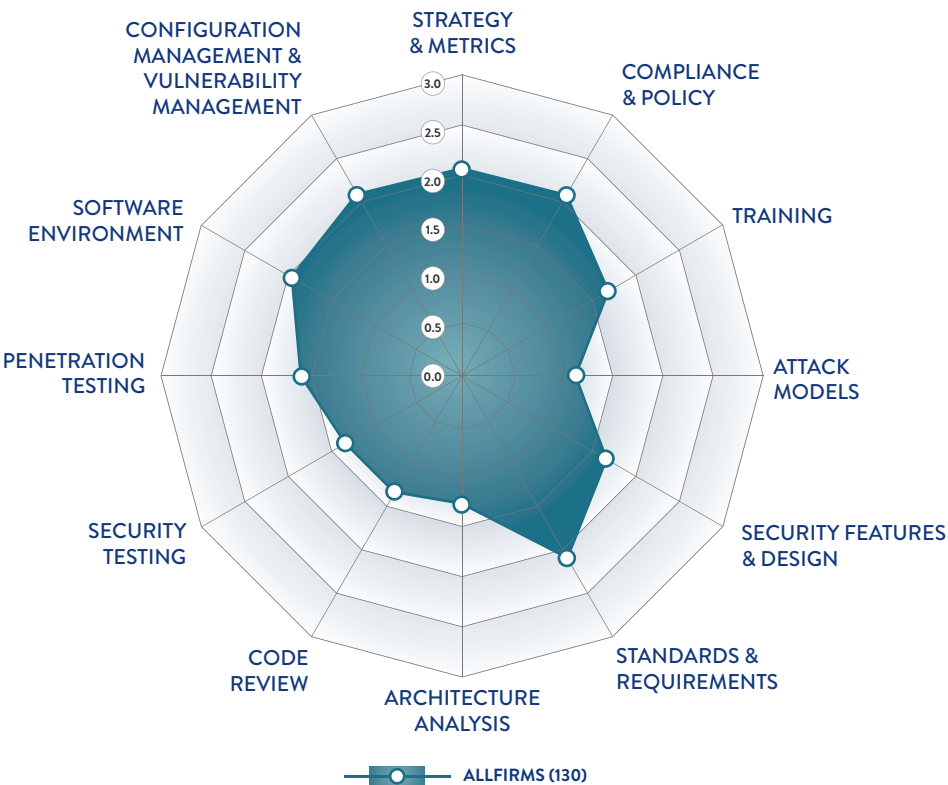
STRATEGY & METRICS

COMPLIANCE & POLICY

TRAINING

ATTACK MODELS

SECURITY FEATURES & DESIGN

STANDARDS & REQUIREMENTS

ARCHITECTURE ANALYSIS

CODE REVIEW

SECURITY TESTING

PENETRATION TESTING

SOFTWARE ENVIRONMENT

CONFIGURATION MANAGEMENT & VULNERABILITY MANAGEMENT

3.0
2.5
2.0
1.5
1.0
0.5
0.0

ALLFIRMS (130)